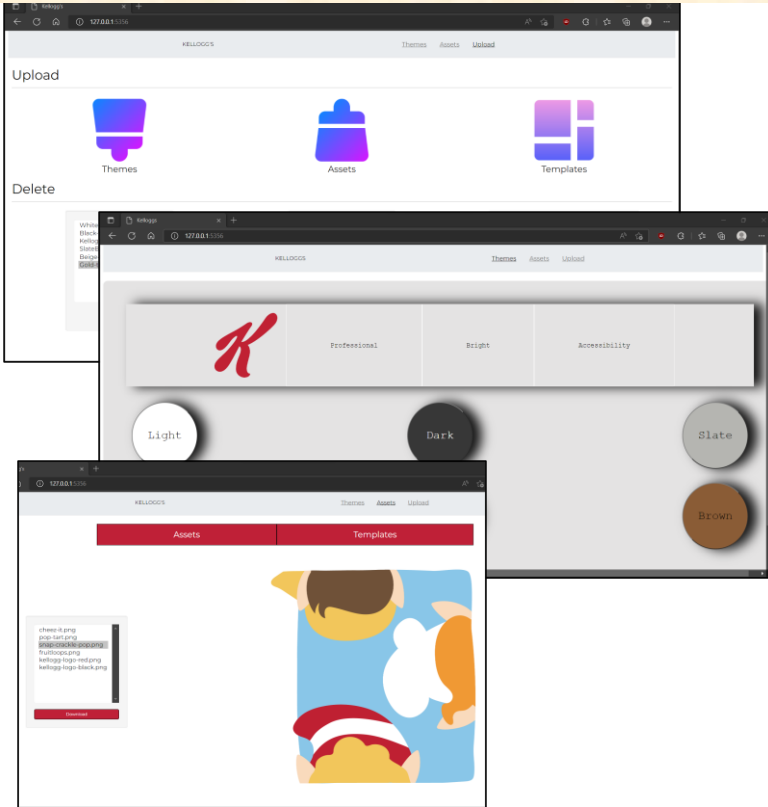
Kellogg's
127.0.0.1:5356
KELLOGG'S
Themes Assets Upload
Upload
Themes
Assets
Templates
Delete
White
Black
Kellog
Slate
Beige
Gold

Kellogg's
127.0.0.1:5356
KELLOGG'S
Themes Assets Upload
Professional
Bright
Accessibility
Light
Dark
Slate
Brown

127.0.0.1:5356
KELLOGG'S
Themes Assets Upload
Assets
Templates
cheez-it.png
pop-tart.png
snap-crackle-pop.png
fruitloops.png
kellogg-logo-red.png
kellogg-logo-black.png
Download